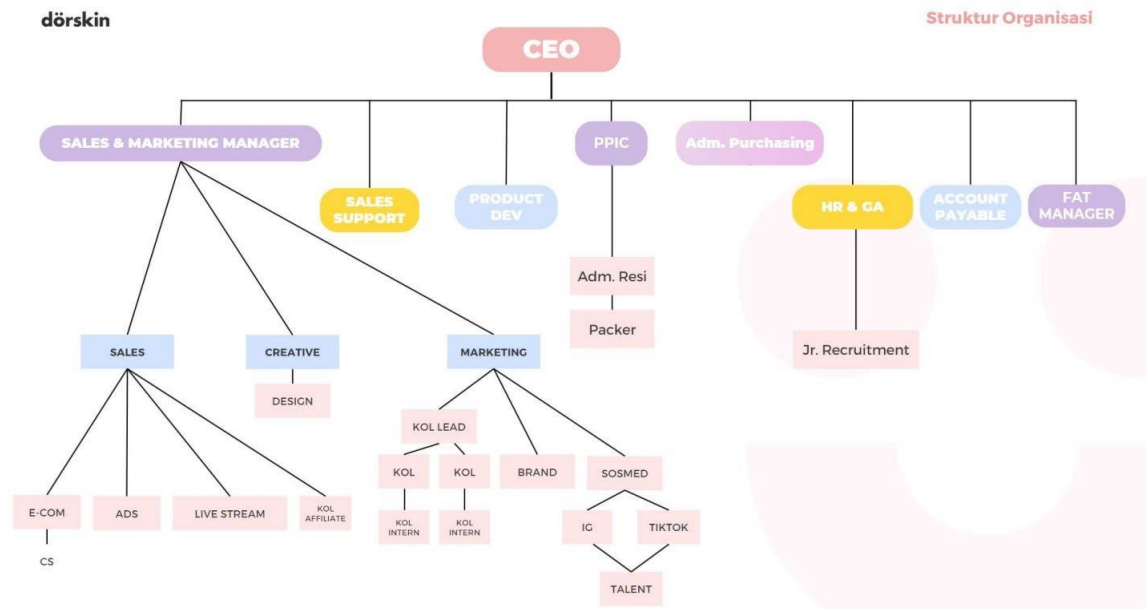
dörskin

Struktur Organisasi

CEO

SALES & MARKETING MANAGER

SALES SUPPORT

PRODUCT DEV

PPIC

Adm. Purchasing

HR & GA

ACCOUNT PAYABLE

FAT MANAGER

Adm. Resi

Packer

Jr. Recruitment

SALES

CREATIVE

MARKETING

DESIGN

KOL LEAD

KOL

KOL

BRAND

SOSMED

KOL INTERN

KOL INTERN

IG

TIKTOK

TALENT

E-COM

ADS

LIVE STREAM

KOL AFFILIATE

CS